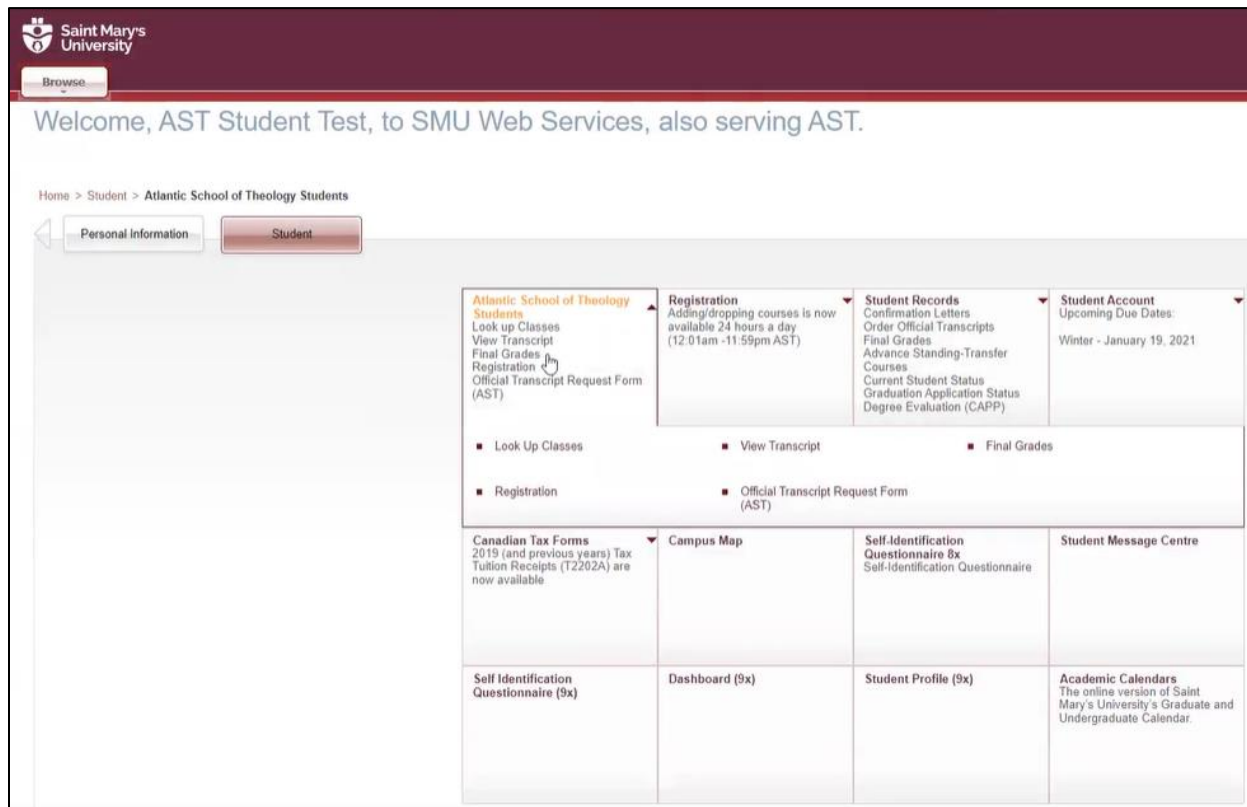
Saint Mary's University

Browse

Welcome, AST Student Test, to SMU Web Services, also serving AST.

Home > Student > Atlantic School of Theology Students

Personal Information

Student

Atlantic School of Theology Students
Look up Classes
View Transcript
Final Grades
Registration
Official Transcript Request Form (AST)

Registration
Adding/dropping courses is now available 24 hours a day (12:01am -11:59pm AST)

Student Records
Confirmation Letters
Order Official Transcripts
Final Grades
Advance Standing-Transfer Courses
Current Student Status
Graduation Application Status
Degree Evaluation (CAPP)

Student Account
Upcoming Due Dates:
Winter - January 19, 2021

Look Up Classes

View Transcript

Final Grades

Registration

Official Transcript Request Form (AST)

Canadian Tax Forms
2019 (and previous years) Tax Tuition Receipts (T2202A) are now available

Campus Map

Self-Identification Questionnaire 8x
Self-Identification Questionnaire

Student Message Centre

Self Identification Questionnaire (9x)

Dashboard (9x)

Student Profile (9x)

Academic Calendars
The online version of Saint Mary's University's Graduate and Undergraduate Calendar.